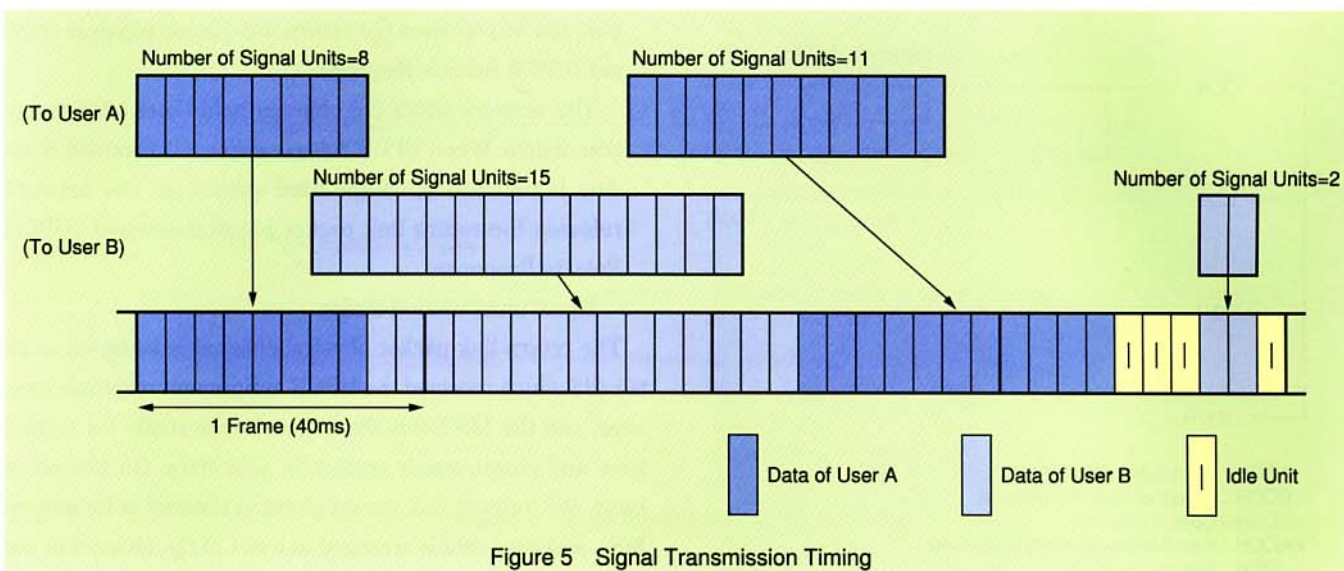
Number of Signal Units=8

Number of Signal Units=11

(To User A)

Number of Signal Units=15

Number of Signal Units=2

(To User B)

1 Frame (40ms)

Data of User A

Data of User B

Idle Unit

Figure 5 Signal Transmission Timing